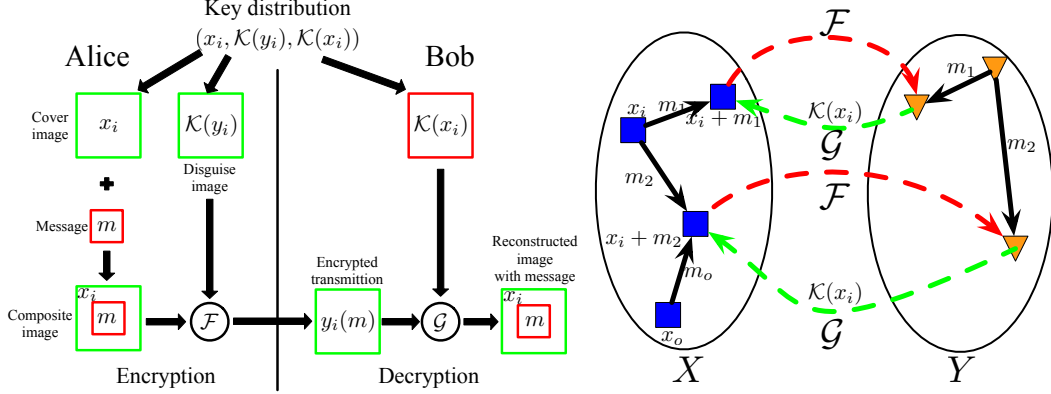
Key distribution
$(x_i, \mathcal{K}(y_i), \mathcal{K}(x_i))$

Alice

Bob

Cover image
$x_i$
$\mathcal{K}(y_i)$
$\mathcal{K}(x_i)$

Disguise image

Message $m$

Composite image
$x_i$
$m$
$\mathcal{F}$
Encrypted transmittion
$y_i(m)$
$\mathcal{G}$
Reconstructed image with message
$x_i$
$m$

Encryption
Decryption

$\mathcal{F}$
$x_i$
$m_1$
$x_i + m_1$
$\mathcal{K}(x_i)$
$\mathcal{G}$
$m_1$
$m_2$
$m_2$
$\mathcal{F}$
$x_i + m_2$
$m_o$
$\mathcal{K}(x_i)$
$x_o$
$\mathcal{G}$
$X$
$Y$